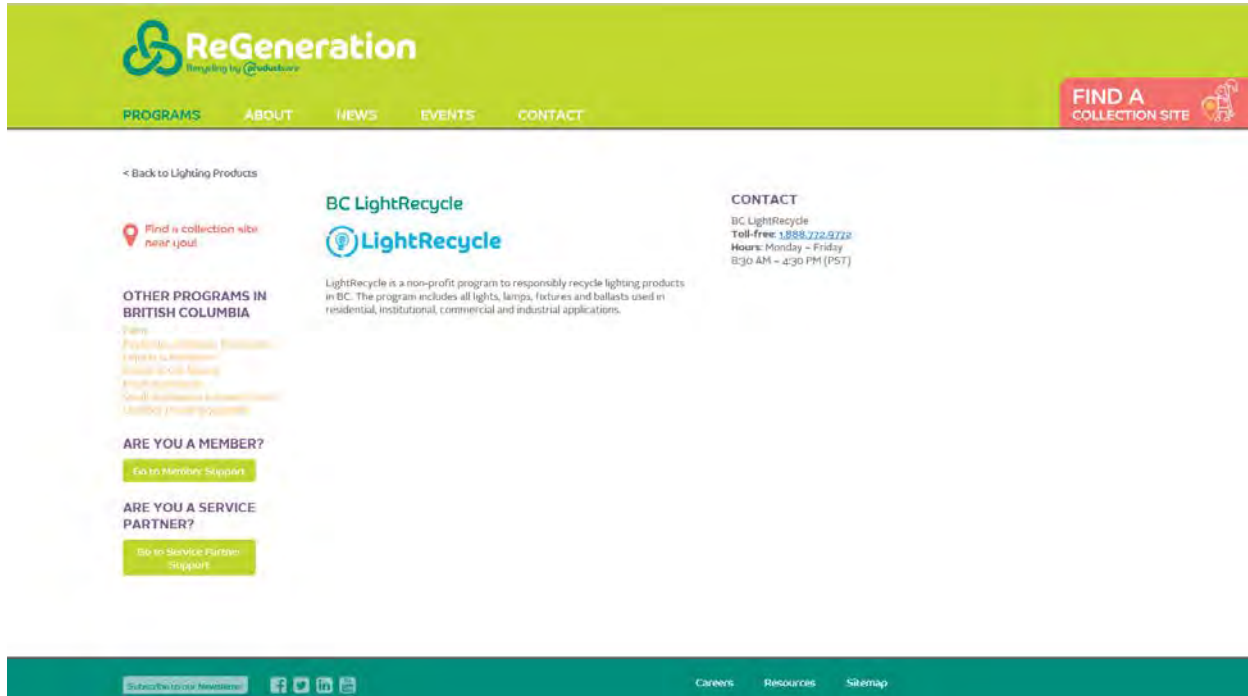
ReGeneration
Recycling by Product Care

PROGRAMS ABOUT NEWS EVENTS CONTACT

FIND A COLLECTION SITE

< Back to Lighting Products

Find a collection site near you!

OTHER PROGRAMS IN BRITISH COLUMBIA
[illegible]
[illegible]
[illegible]
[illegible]
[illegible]
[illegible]
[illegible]

ARE YOU A MEMBER?

Go to Member Support

ARE YOU A SERVICE PARTNER?

Go to Service Partner Support

BC LightRecycle

LightRecycle

LightRecycle is a non-profit program to responsibly recycle lighting products in BC. The program includes all lights, lamps, fixtures and ballasts used in residential, institutional, commercial and industrial applications.

CONTACT

BC LightRecycle
Toll-free: 1.888.772.9772
Hours: Monday – Friday
8:30 AM – 4:30 PM (PST)

Subscribe to our Newsletter

Careers Resources Sitemap